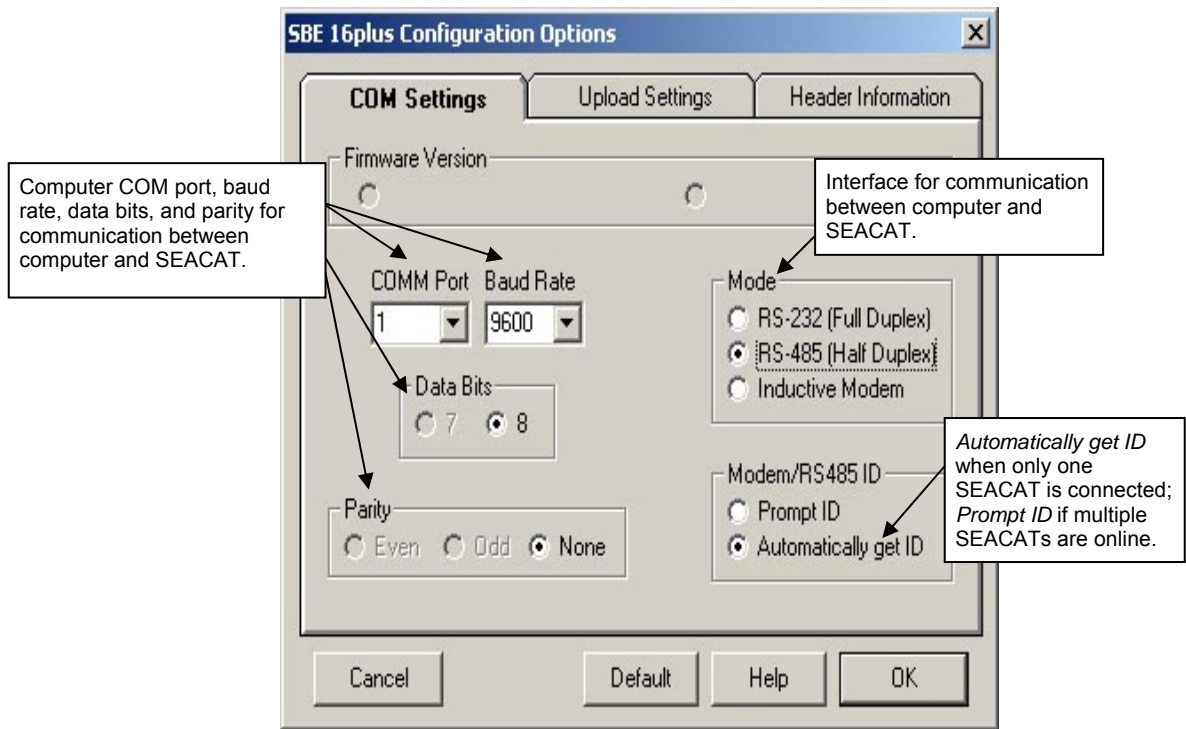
SBE 16plus Configuration Options

COM Settings

Upload Settings

Header Information

Firmware Version

Computer COM port, baud rate, data bits, and parity for communication between computer and SEACAT.

Interface for communication between computer and SEACAT.

COMM Port

Baud Rate

1

9600

Mode

RS-232 (Full Duplex)

RS-485 (Half Duplex)

Inductive Modem

Data Bits

7

8

*Automatically get ID* when only one SEACAT is connected; *Prompt ID* if multiple SEACATs are online.

Modem/RS485 ID

Prompt ID

Automatically get ID

Parity

Even

Odd

None

Cancel

Default

Help

OK